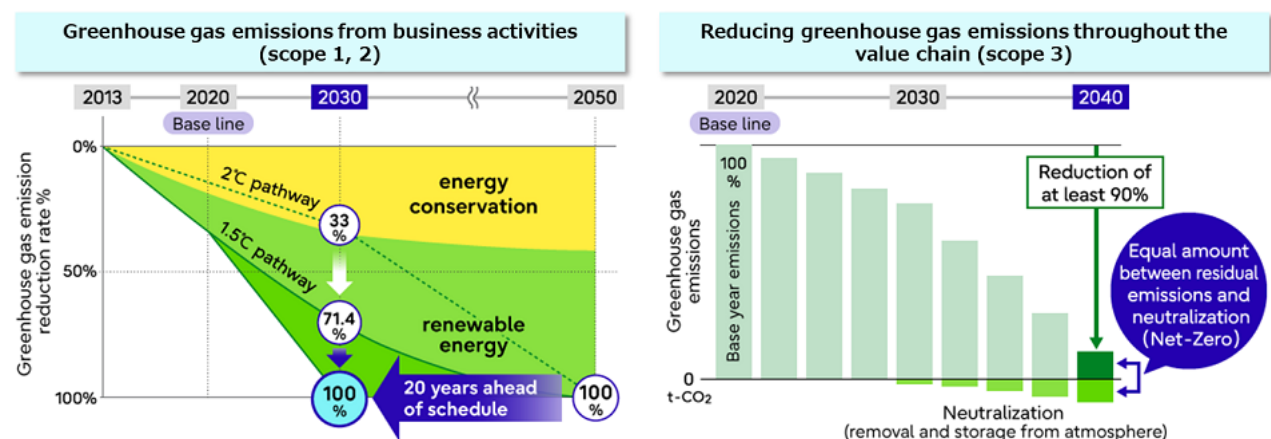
Greenhouse gas emissions from business activities (scope 1, 2)

2013
2020
2030
2050
Base line

Greenhouse gas emission reduction rate %
0%
50%
100%

2℃ pathway
1.5℃ pathway
energy conservation
33 %
71.4 %
renewable energy
100 %
20 years ahead of schedule
100 %

Reducing greenhouse gas emissions throughout the value chain (scope 3)

2020
2030
2040
Base line

Greenhouse gas emissions
100 %
Base year emissions
0
t-CO₂

Reduction of at least 90%

Equal amount between residual emissions and neutralization (Net-Zero)

Neutralization (removal and storage from atmosphere)